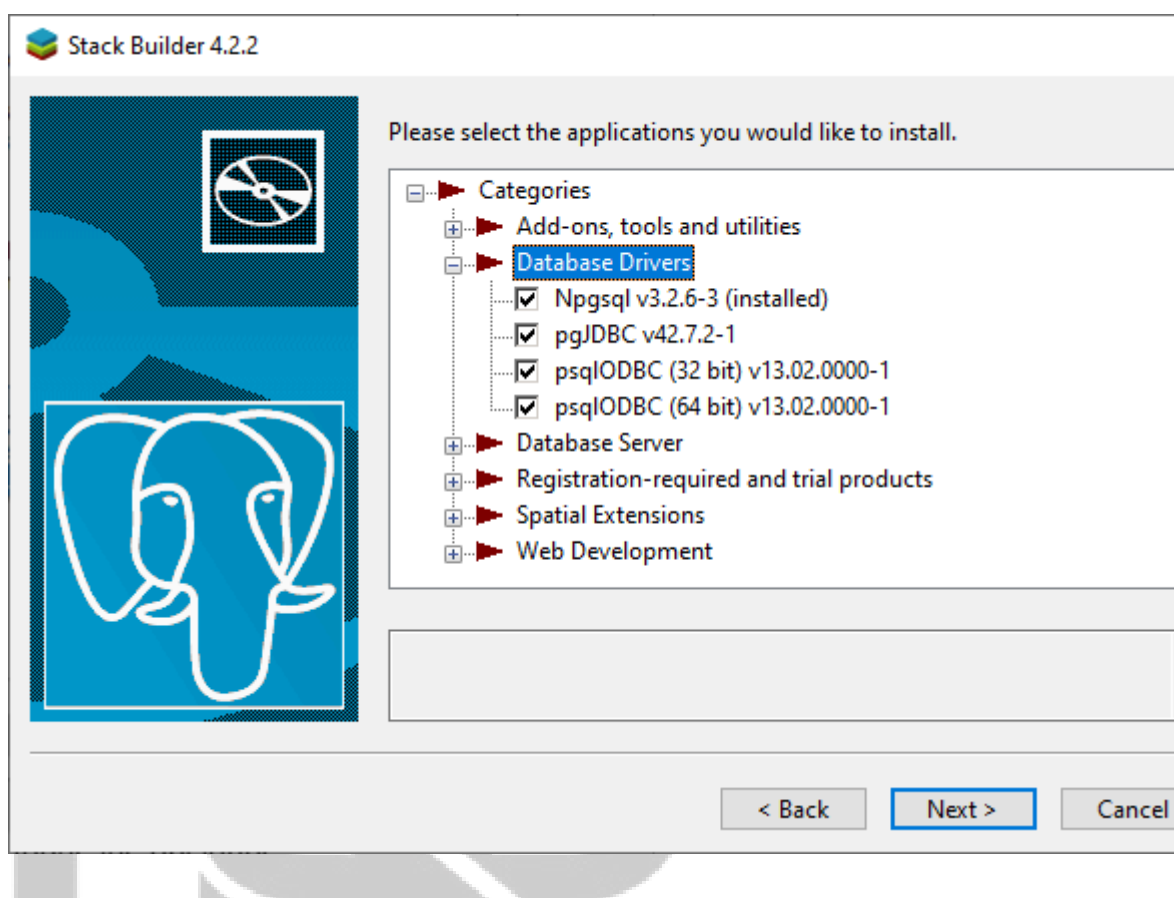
Stack Builder 4.2.2

Please select the applications you would like to install.

Categories
Add-ons, tools and utilities
Database Drivers
Npgsql v3.2.6-3 (installed)
pgJDBC v42.7.2-1
psqlODBC (32 bit) v13.02.0000-1
psqlODBC (64 bit) v13.02.0000-1
Database Server
Registration-required and trial products
Spatial Extensions
Web Development

< Back
Next >
Cancel